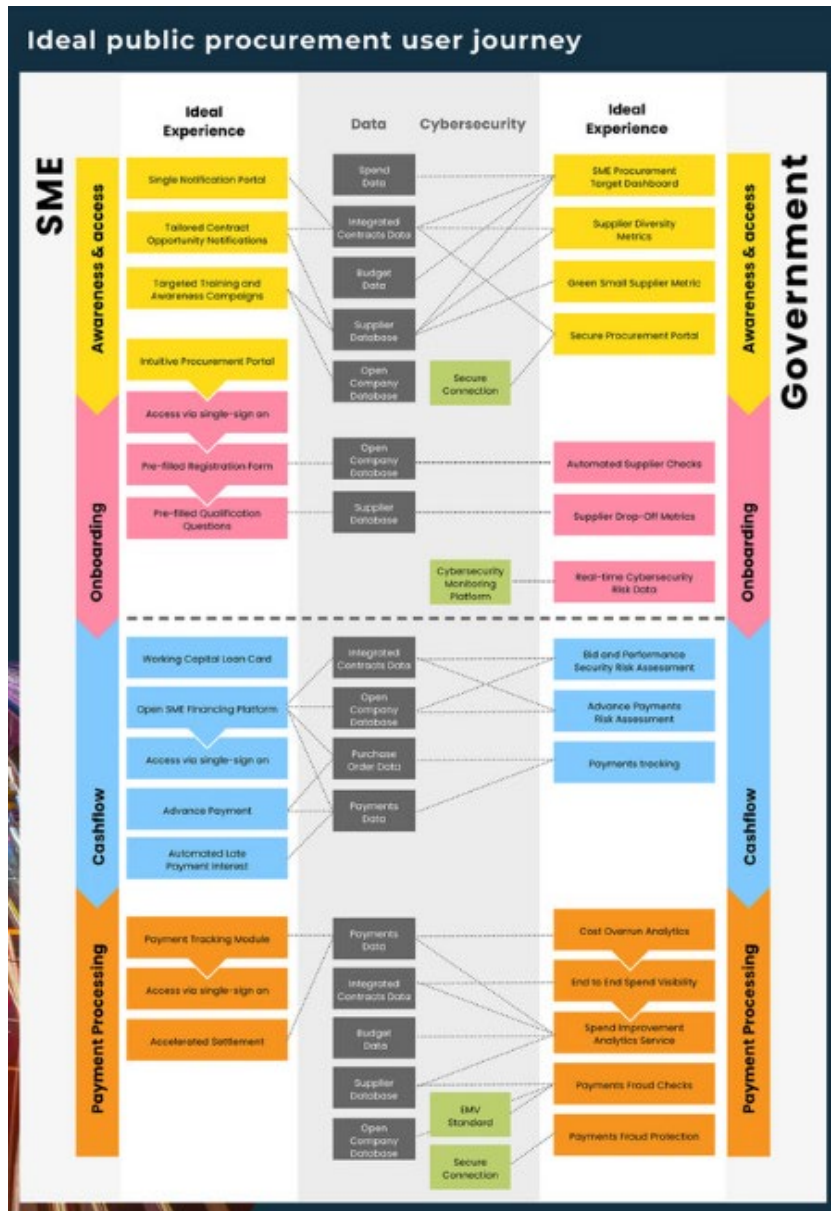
Ideal public procurement user journey

SME

Ideal Experience

Data

Cybersecurity

Ideal Experience

Government

Awareness & access

Single Notification Portal

Tailored Contract Opportunity Notifications

Targeted Training and Awareness Campaigns

Intuitive Procurement Portal

Spend Data

Integrated Contracts Data

Budget Data

Supplier Database

Open Company Database

Secure Connection

SME Procurement Target Dashboard

Supplier Diversity Metrics

Green Small Supplier Metric

Secure Procurement Portal

Awareness & access

Onboarding

Access via single-sign on

Pre-filled Registration Form

Pre-filled Qualification Questions

Open Company Database

Supplier Database

Cybersecurity Monitoring Platform

Automated Supplier Checks

Supplier Drop-Off Metrics

Real-time Cybersecurity Risk Data

Onboarding

Cashflow

Working Capital Loan Card

Open SME Financing Platform

Access via single-sign on

Advance Payment

Automated Late Payment Interest

Integrated Contracts Data

Open Company Database

Purchase Order Data

Payments Data

Bid and Performance Security Risk Assessment

Advance Payments Risk Assessment

Payments tracking

Cashflow

Payment Processing

Payment Tracking Module

Access via single-sign on

Accelerated Settlement

Payments Data

Integrated Contracts Data

Budget Data

Supplier Database

Open Company Database

EMV Standard

Secure Connection

Cost Overrun Analytics

End to End Spend Visibility

Spend Improvement Analytics Service

Payments Fraud Checks

Payments Fraud Protection

Payment Processing